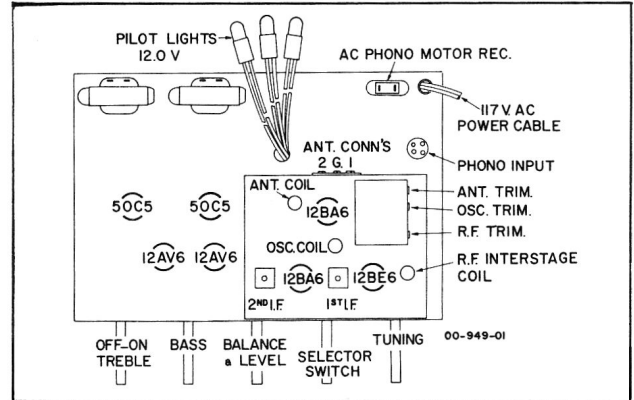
PILOT LIGHTS
12.0 V

AC PHONO MOTOR REC.

117 V. AC
POWER CABLE

ANT. CONN'S
2 G. 1

PHONO INPUT

ANT. COIL

ANT. TRIM.

OSC. TRIM.

R.F. TRIM.

50C5

50C5

12BA6

12AV6

12AV6

OSC. COIL

12BA6

12BE6

R.F. INTERSTAGE
COIL

2ND I.F.

1ST I.F.

OFF-ON
TREBLE

BASS

BALANCE
& LEVEL

SELECTOR
SWITCH

TUNING

00-949-01